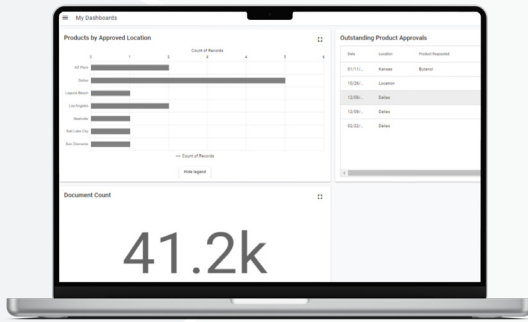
My Dashboards

Products by Approved Location

Count of Records

| 0 | 1 | 2 | 3 | 4 | 5 | 6 |
|---|---|---|---|---|---|---|

Aliso Viejo
Dallas
Laguna Beach
Los Angeles
Nashville
Salt Lake City
San Clemente

— Count of Records

Hide legend

Outstanding Product Approvals

| Date | Location | Product Requested |
|---|---|---|
| 01/11/... | Kansas | Butanol |
| 10/29/... | Location | |
| 12/09/... | Dallas | |
| 12/09/... | Dallas | |
| 02/02/... | Dallas | |

Document Count

41.2k